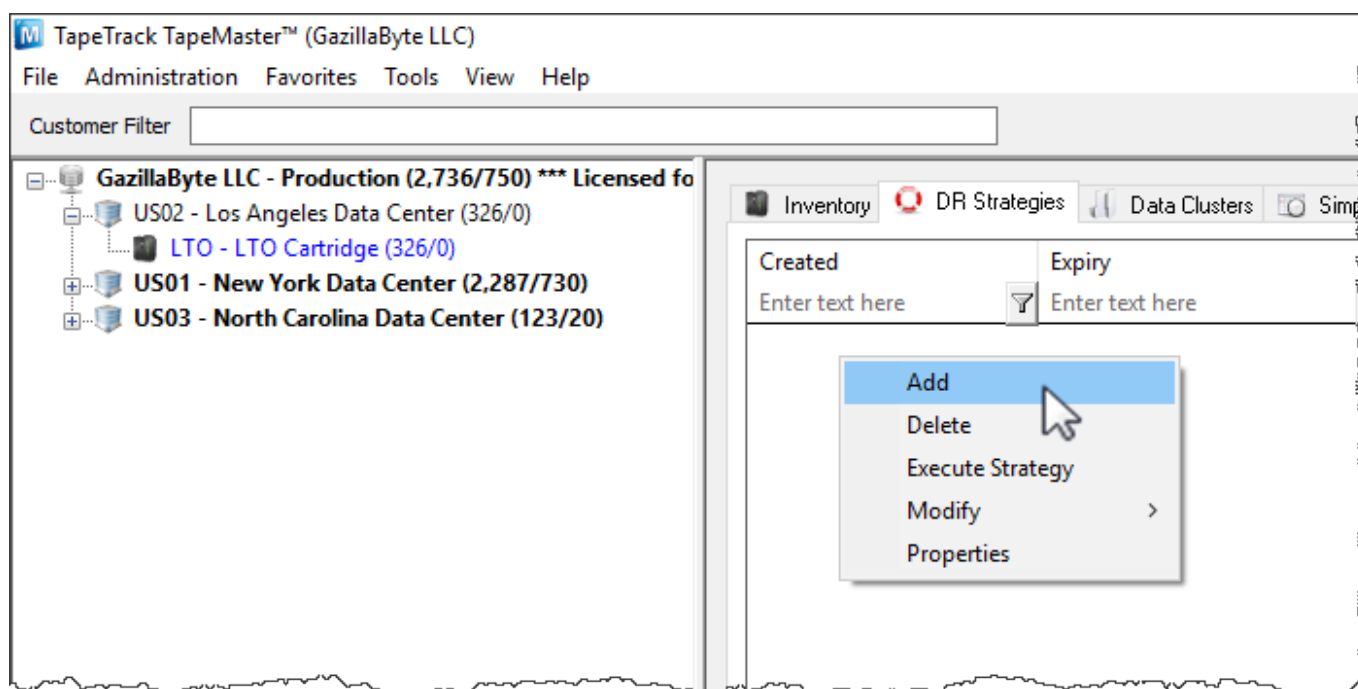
TapeTrack TapeMaster™ (GazillaByte LLC)
File Administration Favorites Tools View Help
Customer Filter

GazillaByte LLC - Production (2,736/750) *** Licensed fo
US02 - Los Angeles Data Center (326/0)
LTO - LTO Cartridge (326/0)
US01 - New York Data Center (2,287/730)
US03 - North Carolina Data Center (123/20)

Inventory DR Strategies Data Clusters Simp

| Created | Expiry |
|---|---|
| Enter text here | Enter text here |

Add
Delete
Execute Strategy
Modify
Properties